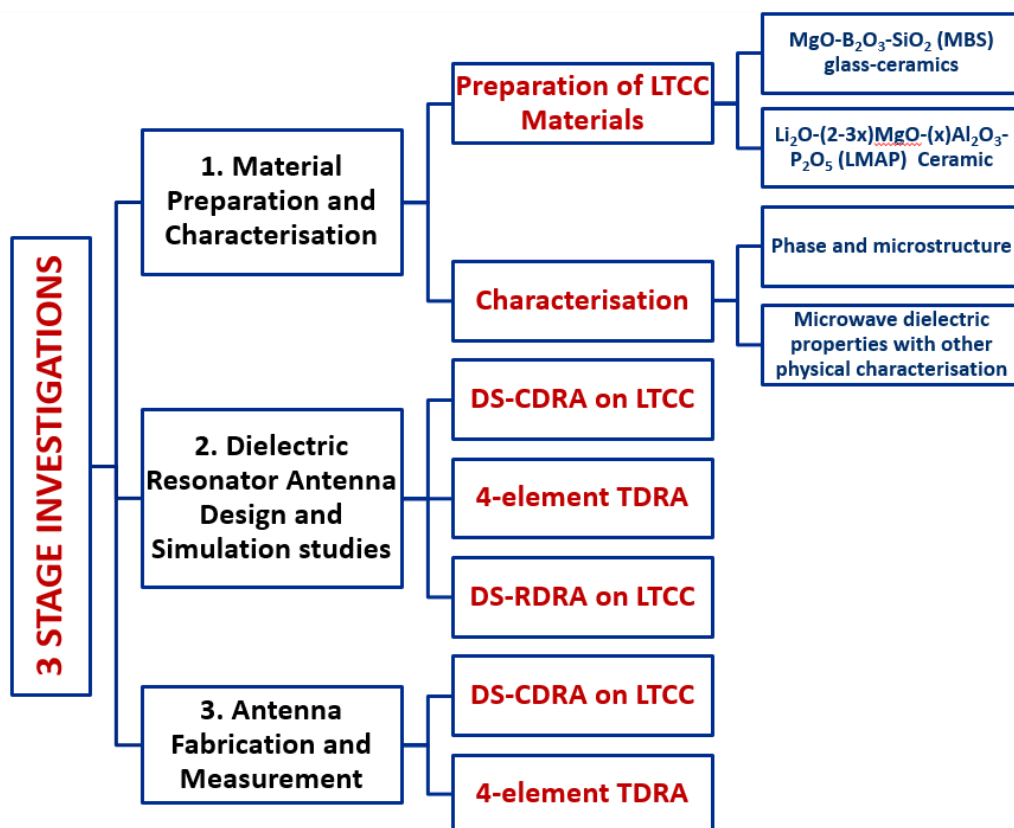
3 STAGE INVESTIGATIONS

1. Material Preparation and Characterisation

Preparation of LTCC Materials

$MgO-B_2O_3-SiO_2$ (MBS) glass-ceramics

$Li_2O-(2-3x)MgO-(x)Al_2O_3-P_2O_5$ (LMAP) Ceramic

Characterisation

Phase and microstructure

Microwave dielectric properties with other physical characterisation

2. Dielectric Resonator Antenna Design and Simulation studies

DS-CDRA on LTCC

4-element TDRA

DS-RDRA on LTCC

3. Antenna Fabrication and Measurement

DS-CDRA on LTCC

4-element TDRA